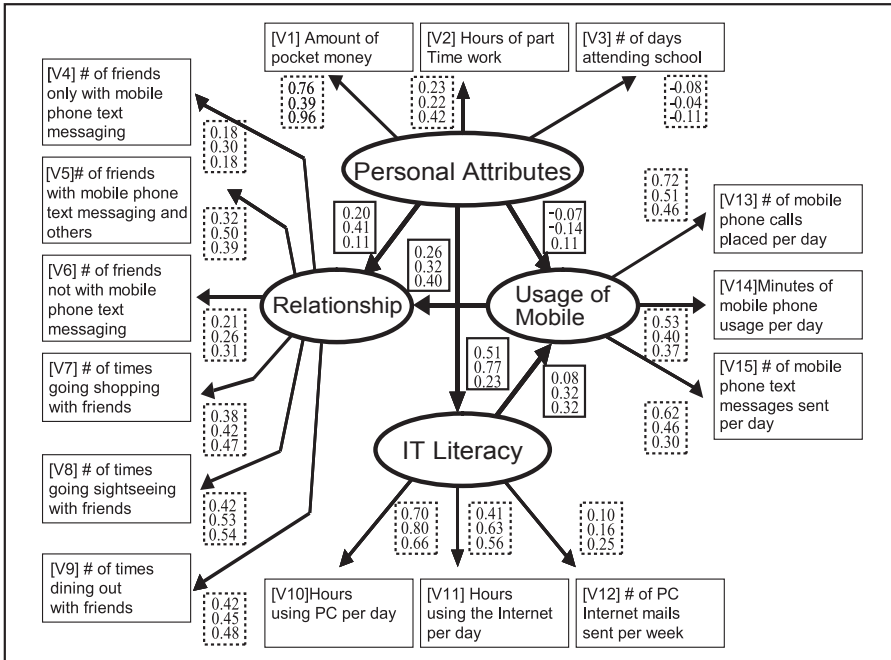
[V1] Amount of pocket money

0.76
0.39
0.96

[V2] Hours of part Time work

0.23
0.22
0.42

[V3] # of days attending school

-0.08
-0.04
-0.11

[V4] # of friends only with mobile phone text messaging

0.18
0.30
0.18

[V5]# of friends with mobile phone text messaging and others

0.32
0.50
0.39

[V6] # of friends not with mobile phone text messaging

0.21
0.26
0.31

[V7] # of times going shopping with friends

0.38
0.42
0.47

[V8] # of times going sightseeing with friends

0.42
0.53
0.54

[V9] # of times dining out with friends

0.42
0.45
0.48

Personal Attributes

0.20
0.41
0.11

0.26
0.32
0.40

-0.07
-0.14
0.11

0.72
0.51
0.46

[V13] # of mobile phone calls placed per day

Relationship

Usage of Mobile

[V14]Minutes of mobile phone usage per day

0.53
0.40
0.37

[V15] # of mobile phone text messages sent per day

0.62
0.46
0.30

0.51
0.77
0.23

0.08
0.32
0.32

IT Literacy

0.70
0.80
0.66

0.41
0.63
0.56

0.10
0.16
0.25

[V10]Hours using PC per day

[V11] Hours using the Internet per day

[V12] # of PC Internet mails sent per week